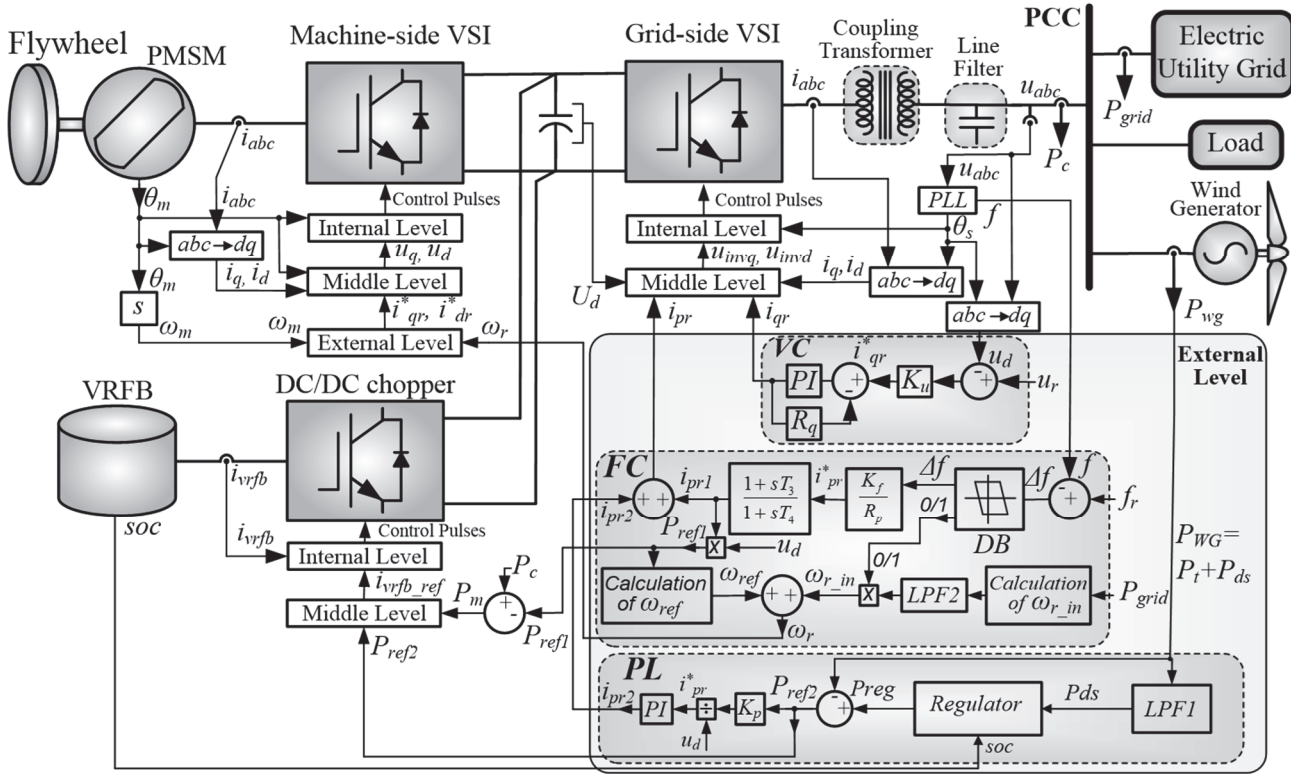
Flywheel
PMSM
Machine-side VSI
Grid-side VSI
Coupling Transformer
Line Filter
PCC
Electric Utility Grid
Load
Wind Generator
$i_{abc}$
$i_{abc}$
$u_{abc}$
$P_{grid}$
$P_c$
$u_{abc}$
PLL
$f$
$\theta_s$
$\theta_m$
$i_{abc}$
Control Pulses
Control Pulses
Internal Level
Internal Level
$abc \rightarrow dq$
$u_q, u_d$
$u_{invq}, u_{invd}$
$\theta_m$
$i_q, i_d$
Middle Level
Middle Level
$i_q, i_d$
$abc \rightarrow dq$
$U_d$
$s$
$i^*_{qr}, i^*_{dr}$
$i_{pr}$
$i_{qr}$
$abc \rightarrow dq$
$P_{wg}$
$\omega_m$
$\omega_m$
External Level
$\omega_r$
VC
$i^*_{qr}$
$u_d$
External Level
VRFB
DC/DC chopper
PI
$K_u$
$u_r$
$R_q$
$i_{vrfb}$
FC
$i_{pr1}$
$\frac{1+sT_3}{1+sT_4}$
$i^*_{pr}$
$\frac{K_f}{R_p}$
$\Delta f$
$\Delta f$
$f$
$soc$
$i_{pr2}$
0/1
$f_r$
Control Pulses
$P_{ref1}$
$u_d$
DB
$P_{WG}=P_t+P_{ds}$
$i_{vrfb}$
Internal Level
0/1
$P_c$
$i_{vrfb\_ref}$
$P_m$
Calculation of $\omega_{ref}$
$\omega_{ref}$
$\omega_{r\_in}$
LPF2
Calculation of $\omega_{r\_in}$
$P_{grid}$
Middle Level
$P_{ref1}$
$\omega_r$
$P_{ref2}$
PL
$i_{pr2}$
$i^*_{pr}$
$P_{ref2}$
Preg
PI
$K_p$
Regulator
Pds
LPF1
$u_d$
soc